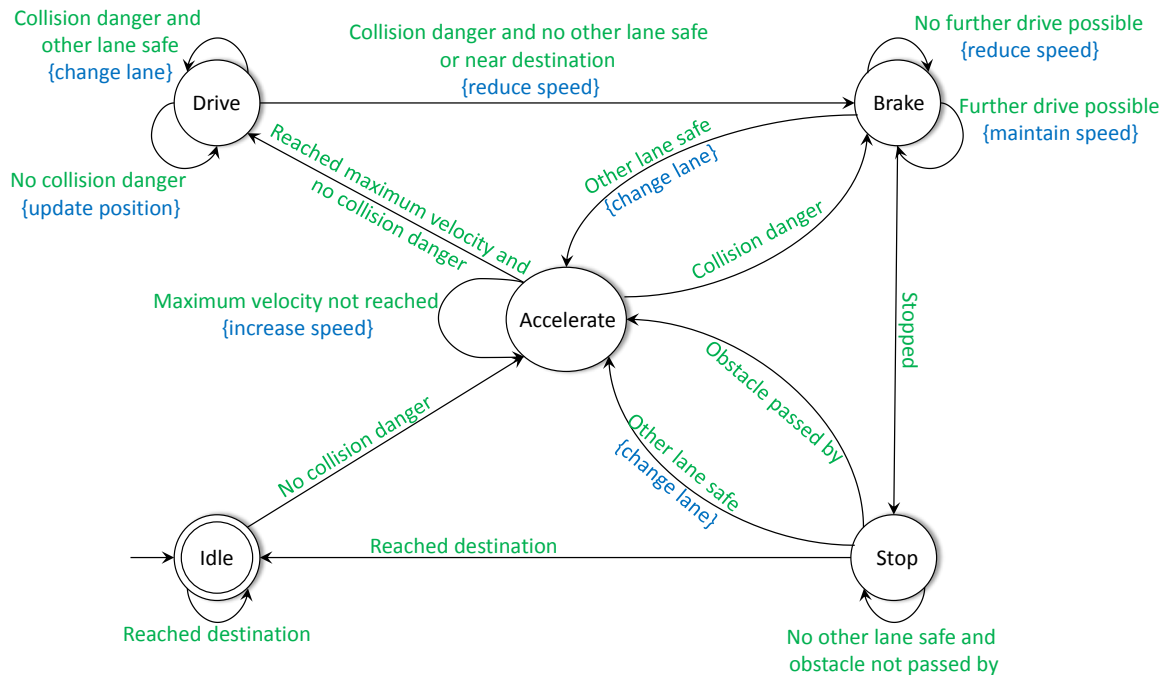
Collision danger and other lane safe
{change lane}

Drive

No collision danger
{update position}

Collision danger and no other lane safe or near destination
{reduce speed}

No further drive possible
{reduce speed}

Brake

Further drive possible
{maintain speed}

Reached maximum velocity and no collision danger

Other lane safe
{change lane}

Collision danger

Maximum velocity not reached
{increase speed}

Accelerate

Stopped

Obstacle passed by

No collision danger

Other lane safe
{change lane}

Idle

Reached destination

Stop

Reached destination

No other lane safe and obstacle not passed by